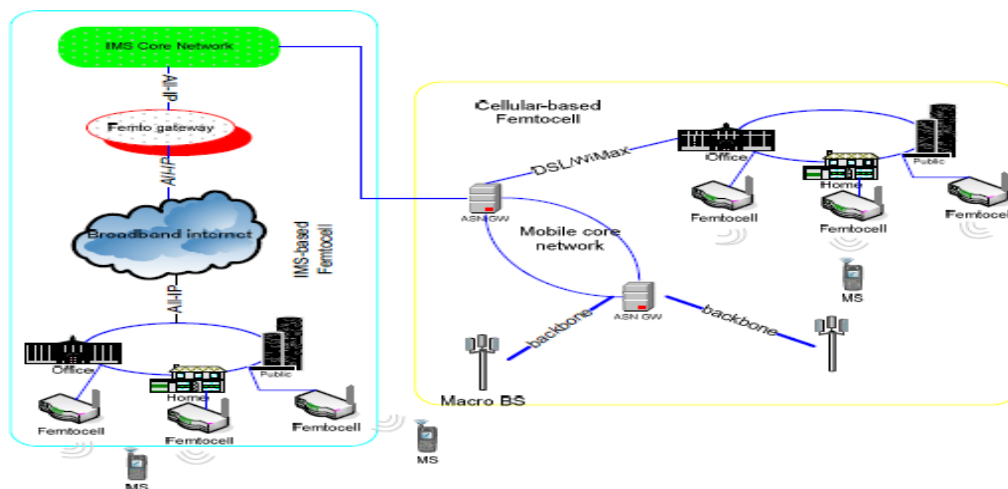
IMS Core Network

All-IP

Femto gateway

All-IP

Broadband internet

IMS-based Femtocell

All-IP

Office

Public

Home

Femtocell

Femtocell

Femtocell

MS

MS

Cellular-based Femtocell

DSL/WiMax

ASN GW

Office

Public

Home

Femtocell

Femtocell

Femtocell

MS

Mobile core network

ASN GW

backbone

backbone

Macro BS